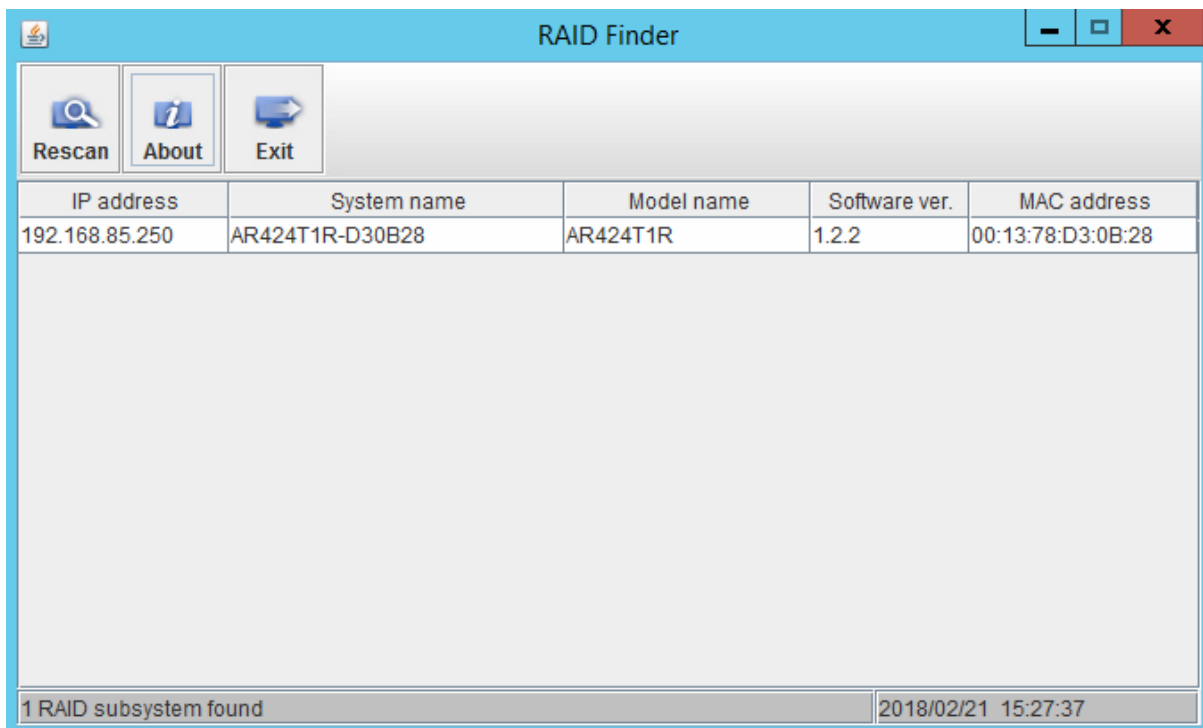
RAID Finder

Rescan About Exit

| IP address | System name | Model name | Software ver. | MAC address |
|---|---|---|---|---|
| 192.168.85.250 | AR424T1R-D30B28 | AR424T1R | 1.2.2 | 00:13:78:D3:0B:28 |

1 RAID subsystem found

2018/02/21 15:27:37